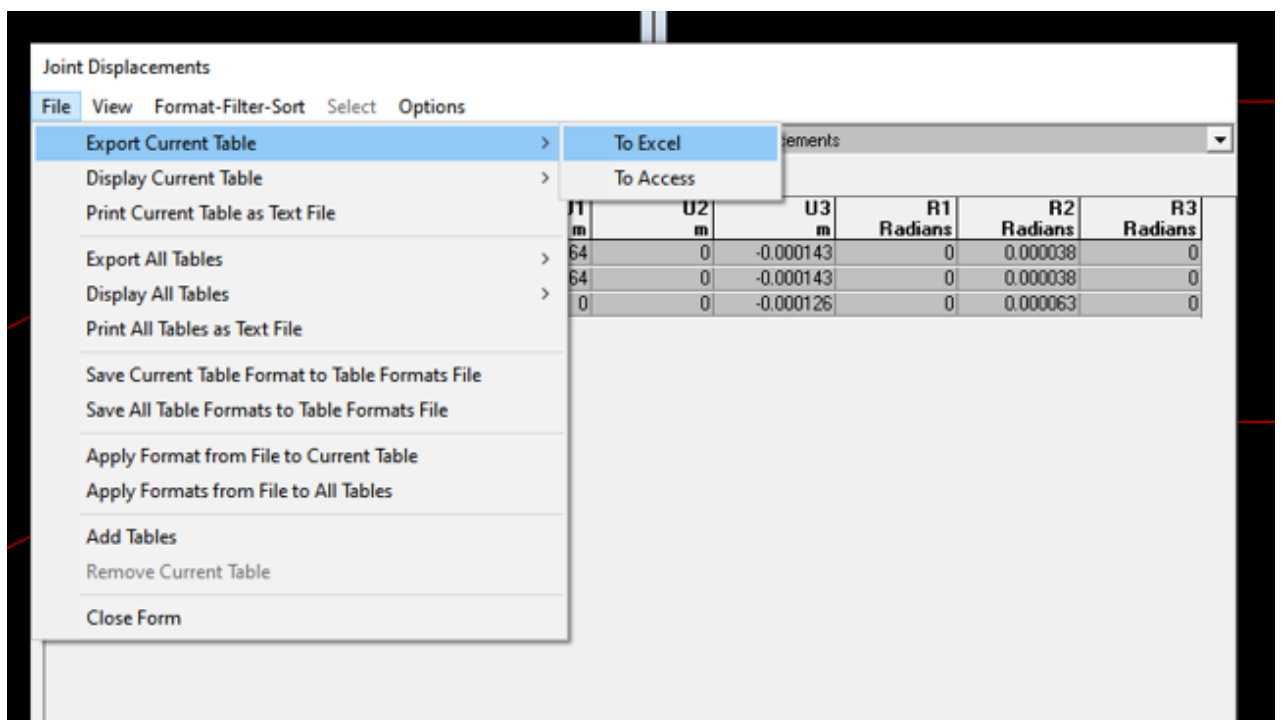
Joint Displacements

File View Format-Filter-Sort Select Options

Export Current Table
Display Current Table
Print Current Table as Text File

Export All Tables
Display All Tables
Print All Tables as Text File

Save Current Table Format to Table Formats File
Save All Table Formats to Table Formats File

Apply Format from File to Current Table
Apply Formats from File to All Tables

Add Tables
Remove Current Table

Close Form

To Excel
To Access

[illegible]ements

| U1 m | U2 m | U3 m | R1 Radians | R2 Radians | R3 Radians |
|---|---|---|---|---|---|
| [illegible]64 | 0 | -0.000143 | 0 | 0.000038 | 0 |
| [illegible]64 | 0 | -0.000143 | 0 | 0.000038 | 0 |
| 0 | 0 | -0.000126 | 0 | 0.000063 | 0 |